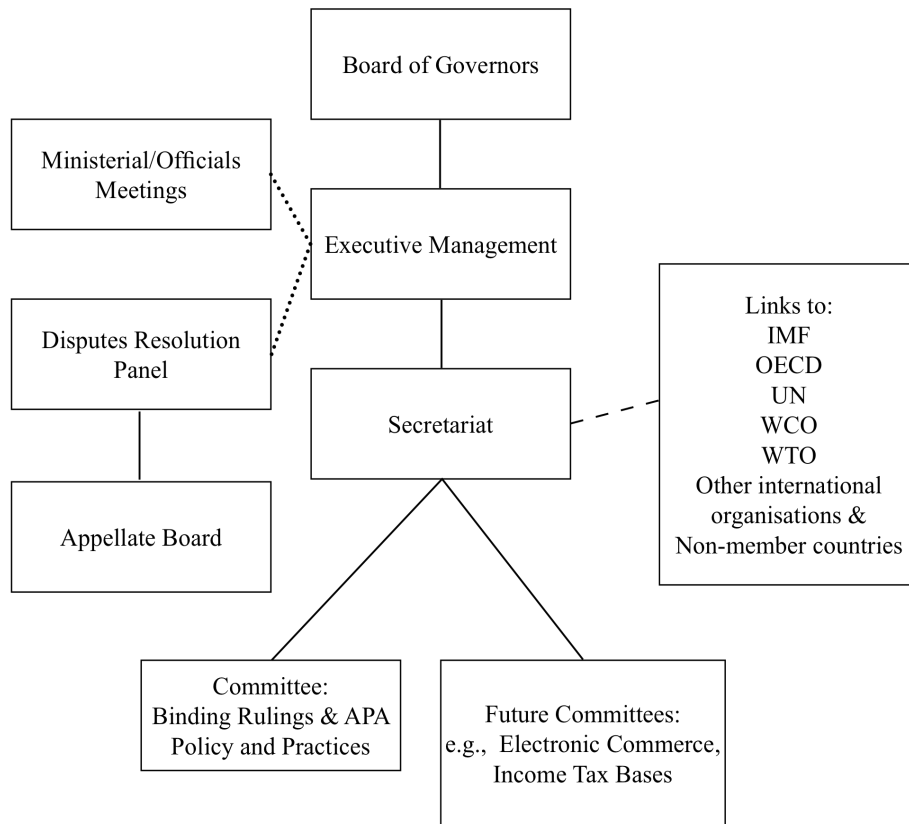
Board of Governors

Ministerial/Officials Meetings

Executive Management

Disputes Resolution Panel

Links to:
IMF
OECD
UN
WCO
WTO
Other international organisations & Non-member countries

Secretariat

Appellate Board

Committee:
Binding Rulings & APA Policy and Practices

Future Committees:
e.g., Electronic Commerce, Income Tax Bases